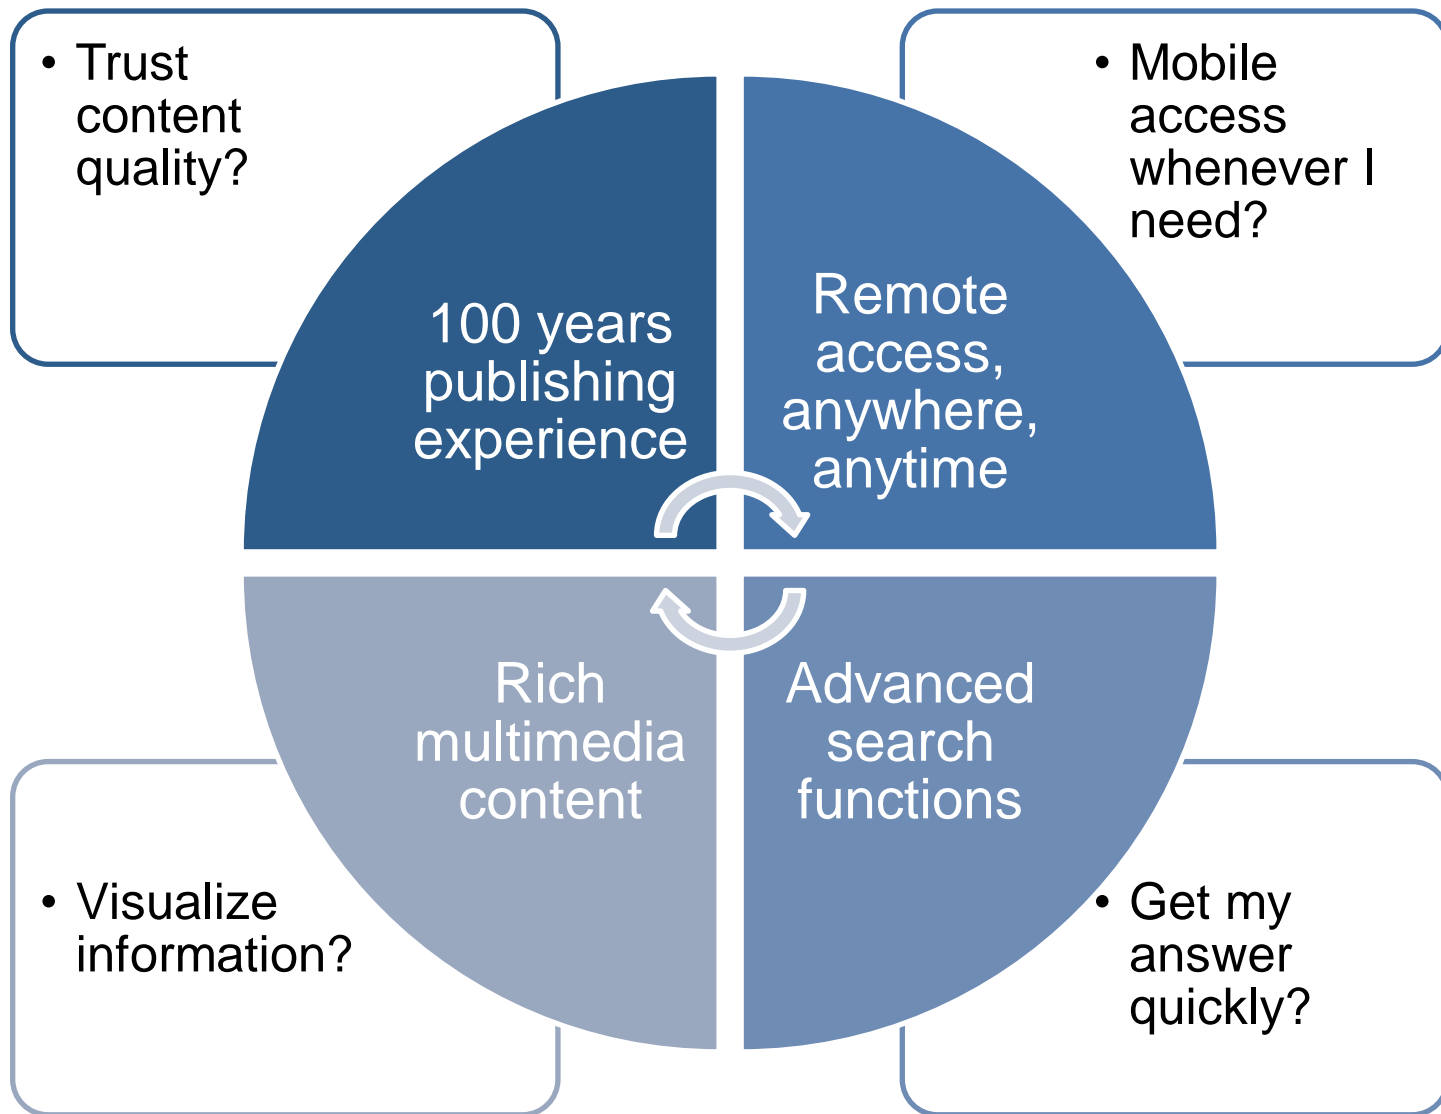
• Trust content quality?

• Mobile access whenever I need?

100 years publishing experience

Remote access, anywhere, anytime

Rich multimedia content

Advanced search functions

• Visualize information?

• Get my answer quickly?